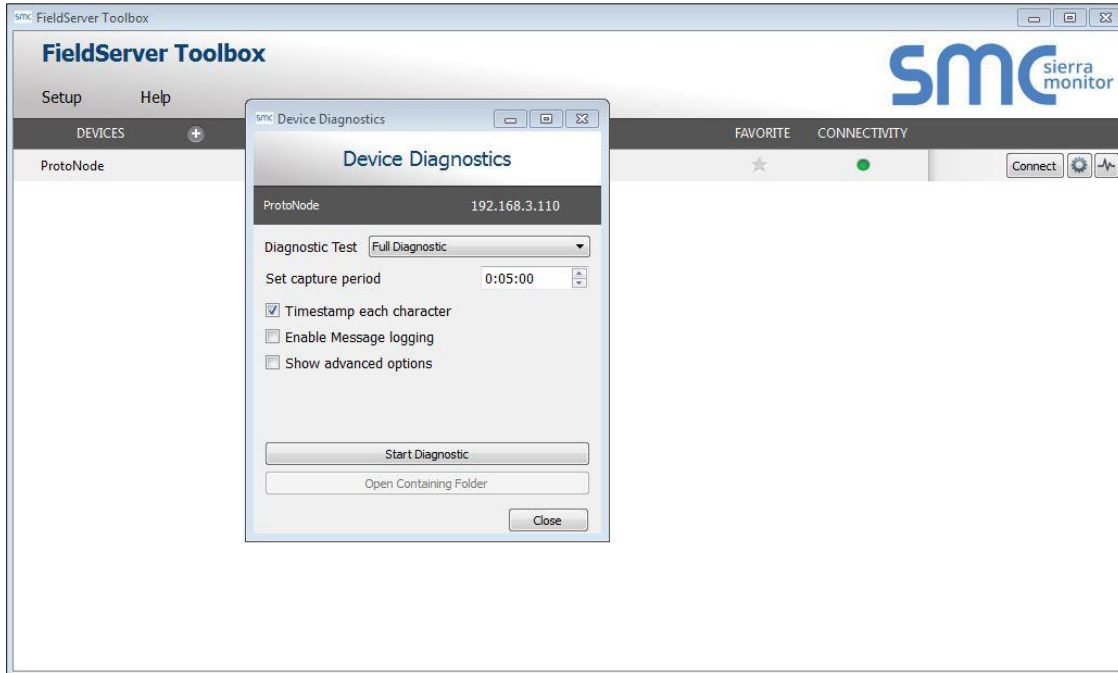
smc FieldServer Toolbox

FieldServer Toolbox

smc sierra monitor

Setup Help

DEVICES

FAVORITE CONNECTIVITY

ProtoNode

Connect

smc Device Diagnostics

Device Diagnostics

ProtoNode 192.168.3.110

Diagnostic Test Full Diagnostic

Set capture period 0:05:00

Timestamp each character

Enable Message logging

Show advanced options

Start Diagnostic

Open Containing Folder

Close